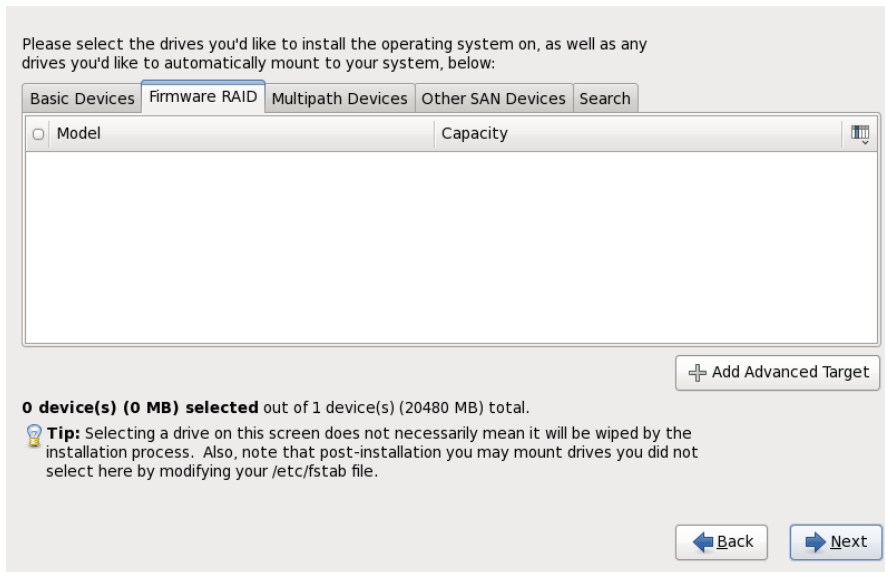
Please select the drives you'd like to install the operating system on, as well as any drives you'd like to automatically mount to your system, below:

Basic Devices | Firmware RAID | Multipath Devices | Other SAN Devices | Search

| Model | Capacity |
|---|---|

Add Advanced Target

**0 device(s) (0 MB) selected** out of 1 device(s) (20480 MB) total.

**Tip:** Selecting a drive on this screen does not necessarily mean it will be wiped by the installation process. Also, note that post-installation you may mount drives you did not select here by modifying your /etc/fstab file.

Back

Next